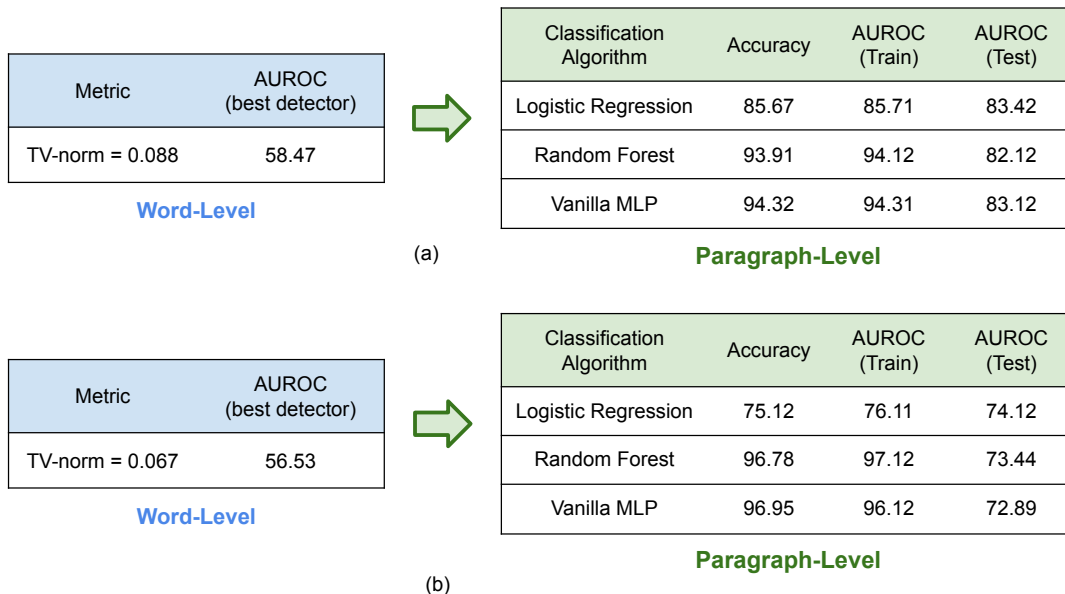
| Metric | AUROC (best detector) |
|---|---|
| TV-norm = 0.088 | 58.47 |

Word-Level

| Classification Algorithm | Accuracy | AUROC (Train) | AUROC (Test) |
|---|---|---|---|
| Logistic Regression | 85.67 | 85.71 | 83.42 |
| Random Forest | 93.91 | 94.12 | 82.12 |
| Vanilla MLP | 94.32 | 94.31 | 83.12 |

(a)

Paragraph-Level

| Metric | AUROC (best detector) |
|---|---|
| TV-norm = 0.067 | 56.53 |

Word-Level

| Classification Algorithm | Accuracy | AUROC (Train) | AUROC (Test) |
|---|---|---|---|
| Logistic Regression | 75.12 | 76.11 | 74.12 |
| Random Forest | 96.78 | 97.12 | 73.44 |
| Vanilla MLP | 96.95 | 96.12 | 72.89 |

Paragraph-Level

(b)